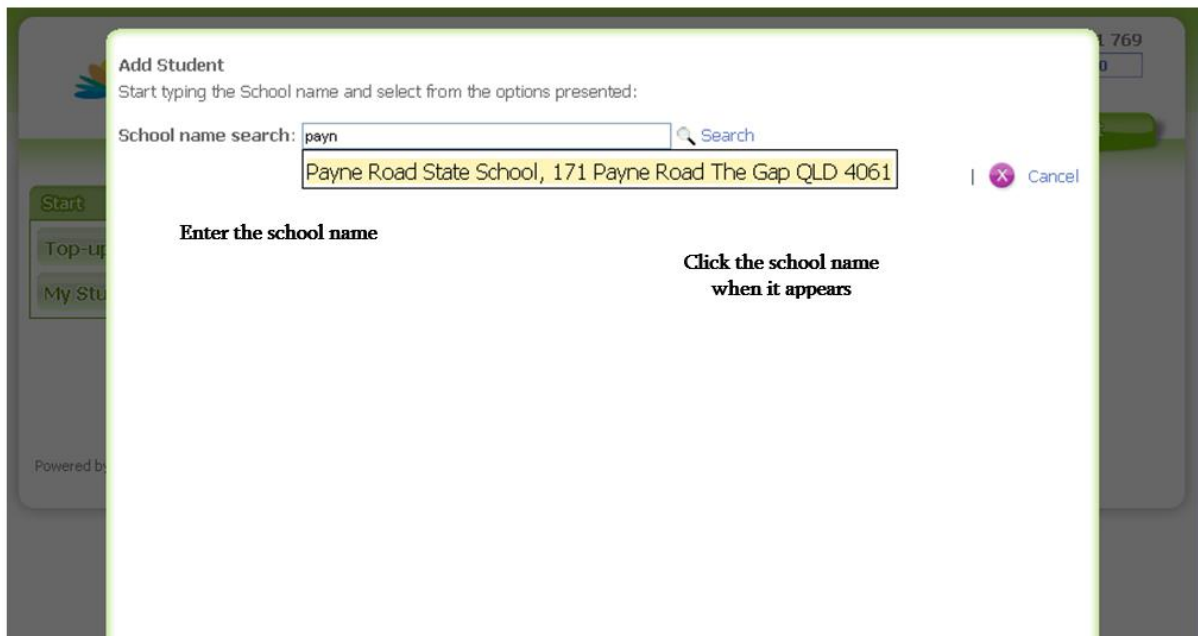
Add Student
Start typing the School name and select from the options presented:

School name search: payn Search

Payne Road State School, 171 Payne Road The Gap QLD 4061

| Cancel

Enter the school name

Click the school name when it appears

1 769
0

Start
Top-up
My Stu

Powered by